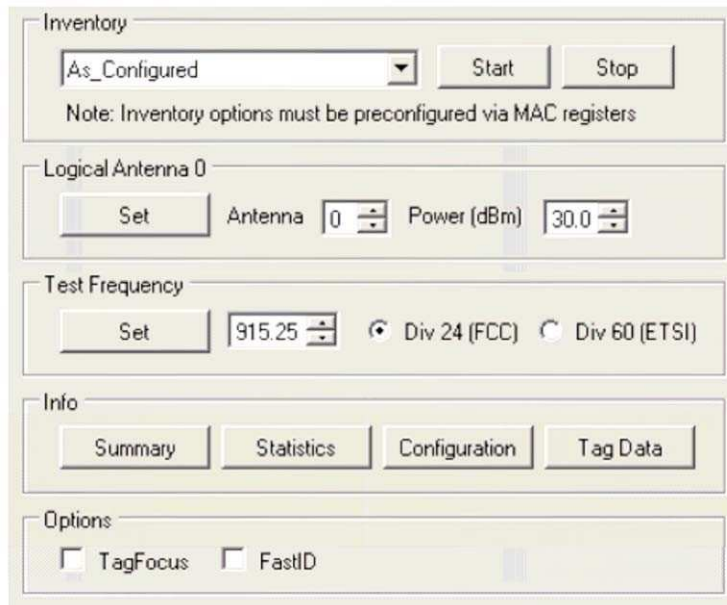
Inventory

As_Configured

Start

Stop

Note: Inventory options must be preconfigured via MAC registers

Logical Antenna 0

Set

Antenna 0

Power (dBm) 30.0

Test Frequency

Set

915.25

Div 24 (FCC)

Div 60 (ETSI)

Info

Summary

Statistics

Configuration

Tag Data

Options

TagFocus

FastID